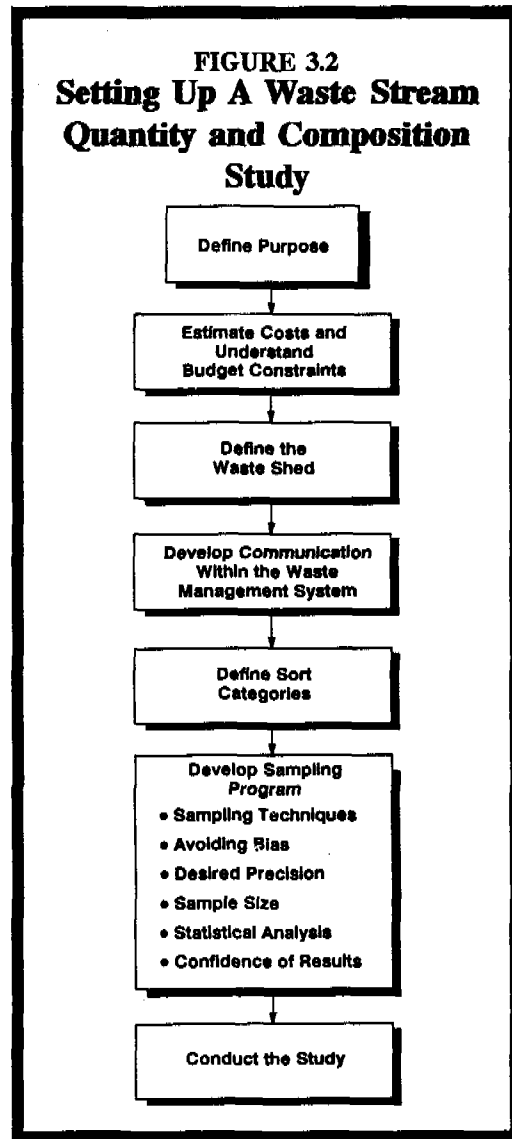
FIGURE 3.2
Setting Up A Waste Stream Quantity and Composition Study

Define Purpose

Estimate Costs and Understand Budget Constraints

Define the Waste Shed

Develop Communication Within the Waste Management System

Define Sort Categories

Develop Sampling Program
• Sampling Techniques
• Avoiding Bias
• Desired Precision
• Sample Size
• Statistical Analysis
• Confidence of Results

Conduct the Study